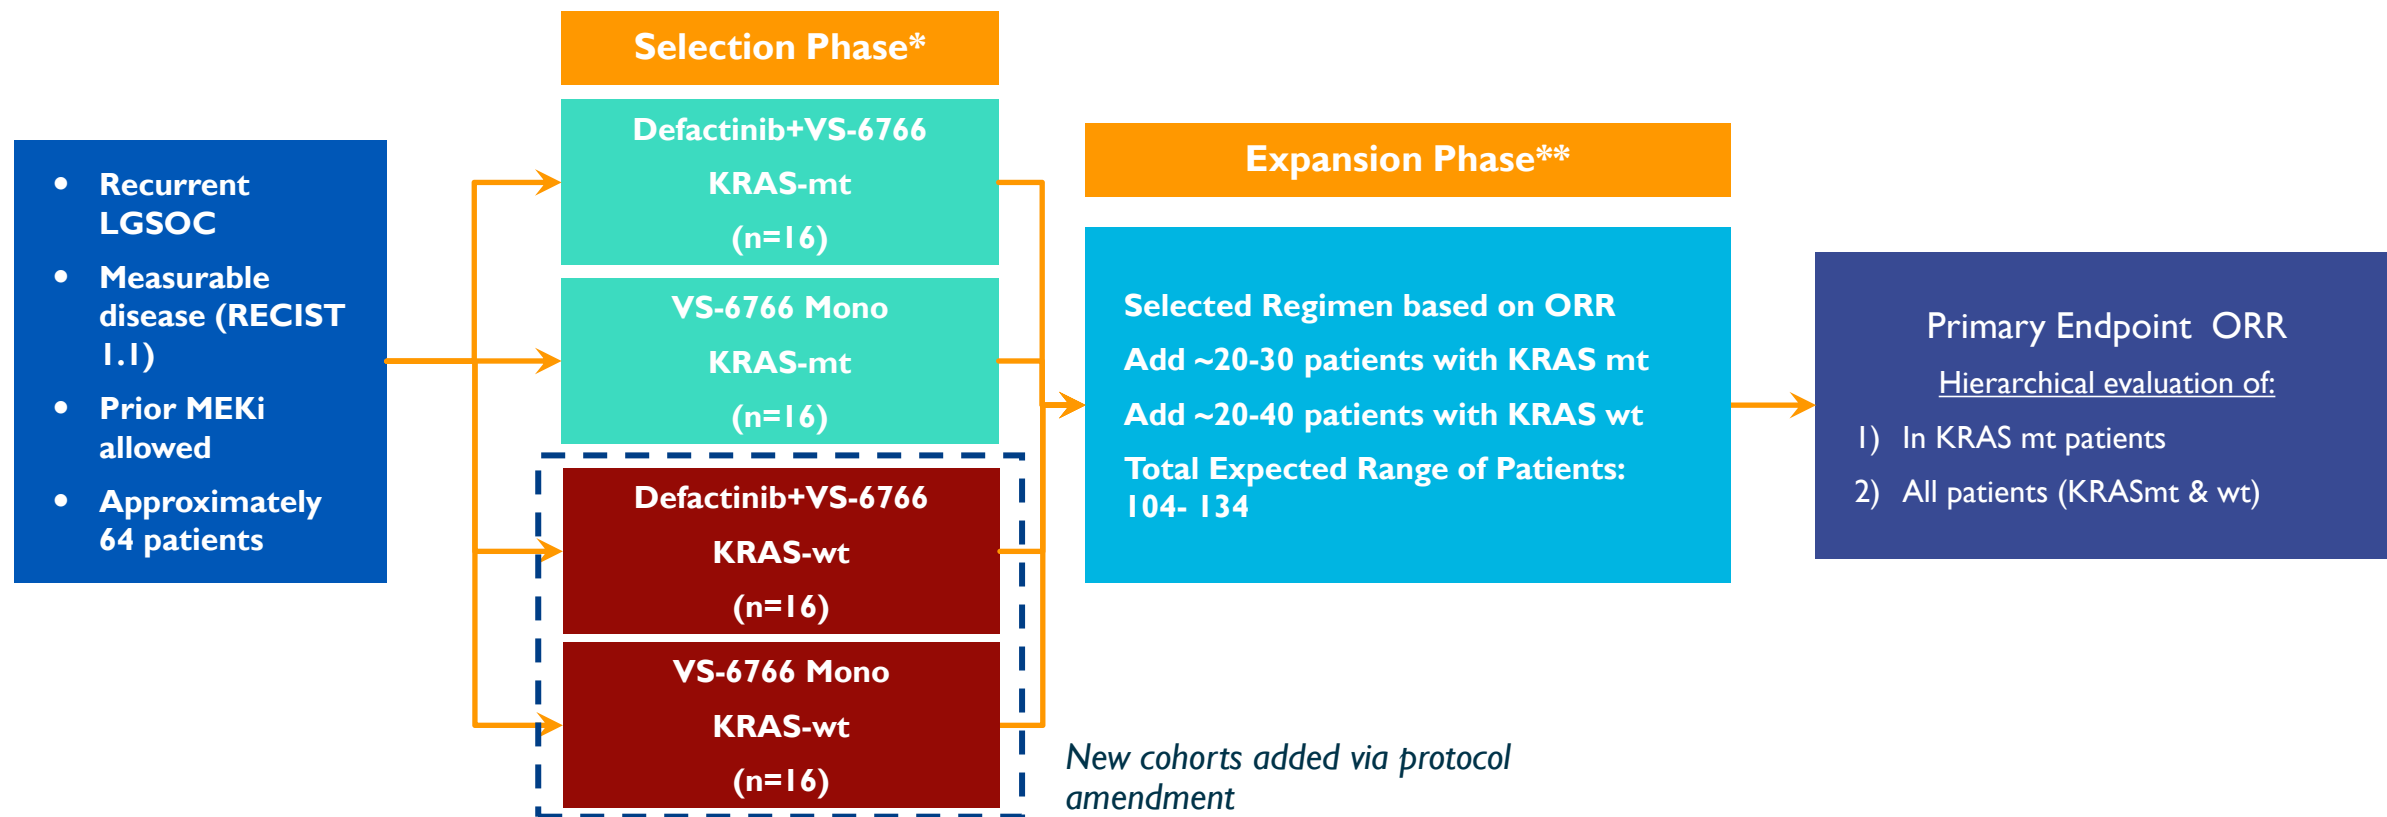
- Recurrent LGSOC
- Measurable disease (RECIST 1.1)
- Prior MEKi allowed
- Approximately 64 patients

Selection Phase*

Defactinib+VS-6766
KRAS-mt
(n=16)

VS-6766 Mono
KRAS-mt
(n=16)

Defactinib+VS-6766
KRAS-wt
(n=16)

VS-6766 Mono
KRAS-wt
(n=16)

New cohorts added via protocol amendment

Expansion Phase**

Selected Regimen based on ORR
Add ~20-30 patients with KRAS mt
Add ~20-40 patients with KRAS wt
Total Expected Range of Patients: 104- 134

Primary Endpoint ORR
Hierarchical evaluation of:
1) In KRAS mt patients
2) All patients (KRASmt & wt)